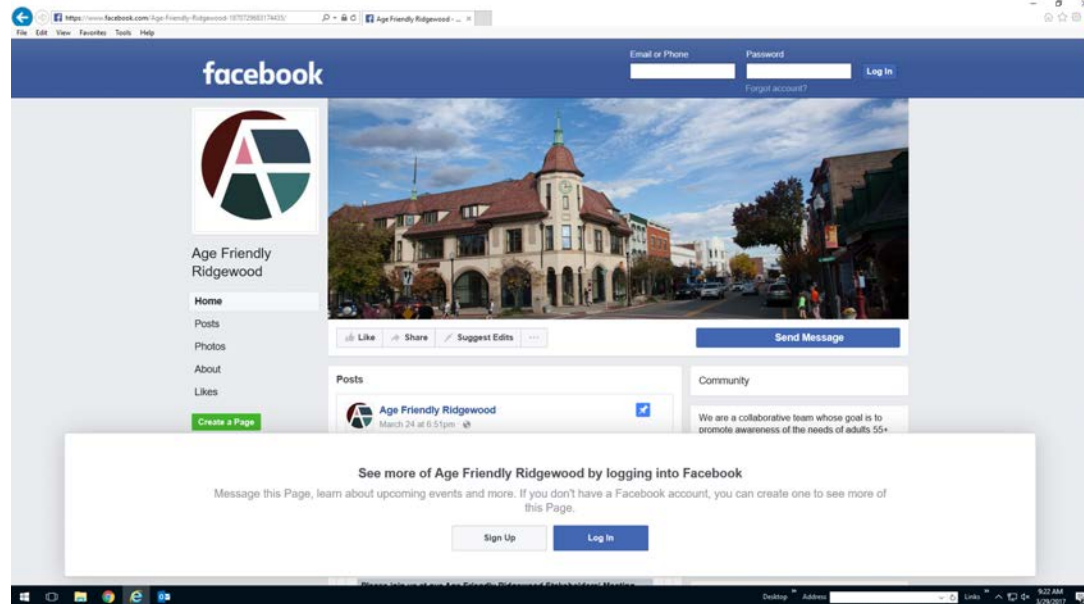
https://www.facebook.com/Age-Friendly-Ridgewood-1870729683174435/

Age Friendly Ridgewood - ... ×

File Edit View Favorites Tools Help

facebook

Email or Phone

Password

Log In

Forgot account?

Age Friendly Ridgewood

Home

Posts

Photos

About

Likes

Create a Page

Like

Share

Suggest Edits

···

Send Message

Posts

Age Friendly Ridgewood

March 24 at 6:51pm ·

Community

We are a collaborative team whose goal is to promote awareness of the needs of adults 55+

See more of Age Friendly Ridgewood by logging into Facebook

Message this Page, learn about upcoming events and more. If you don't have a Facebook account, you can create one to see more of this Page.

Sign Up

Log In

Please join us at our Age Friendly Ridgewood Stakeholders' Meeting

Desktop

Address

Links

9:22 AM

3/29/2017